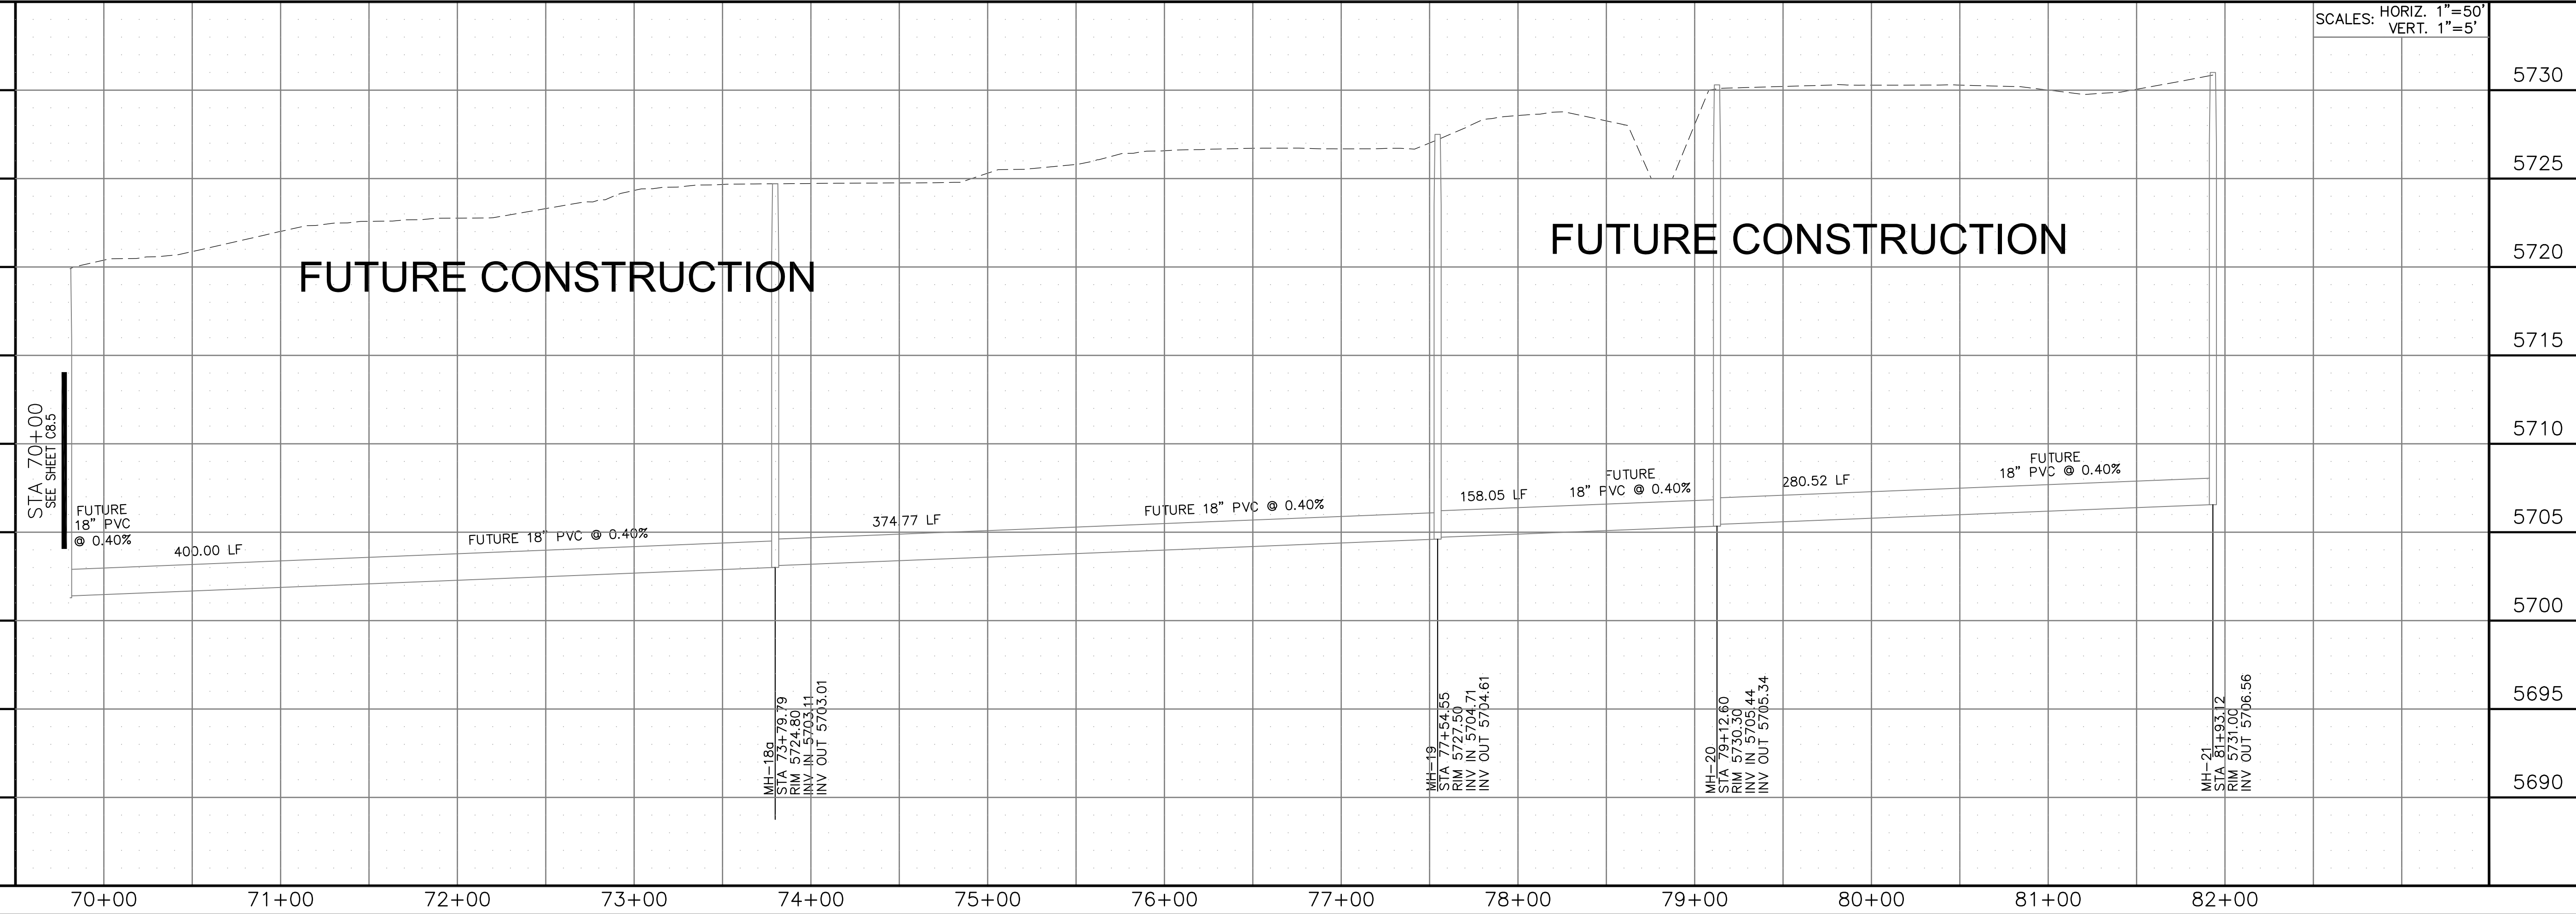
SCALES: HORIZ. 1"=50'
VERT. 1"=5'

5730
5725
5720
5715
5710
5705
5700
5695
5690

FUTURE CONSTRUCTION

FUTURE CONSTRUCTION

STA 70+00
SEE SHEET C8.5

FUTURE
18" PVC
@ 0.40%

400.00 LF

FUTURE 18" PVC @ 0.40%

374.77 LF

FUTURE 18" PVC @ 0.40%

158.05 LF

FUTURE
18" PVC @ 0.40%

280.52 LF

FUTURE
18" PVC @ 0.40%

MH-18a
STA 73+79.79
RIM 5724.80
INV IN 5703.11
INV OUT 5703.01

MH-19
STA 77+54.55
RIM 5727.50
INV IN 5704.71
INV OUT 5704.61

MH-20
STA 79+12.60
RIM 5730.30
INV IN 5705.44
INV OUT 5705.34

MH-21
STA 81+93.12
RIM 5731.00
INV OUT 5706.56

70+00
71+00
72+00
73+00
74+00
75+00
76+00
77+00
78+00
79+00
80+00
81+00
82+00